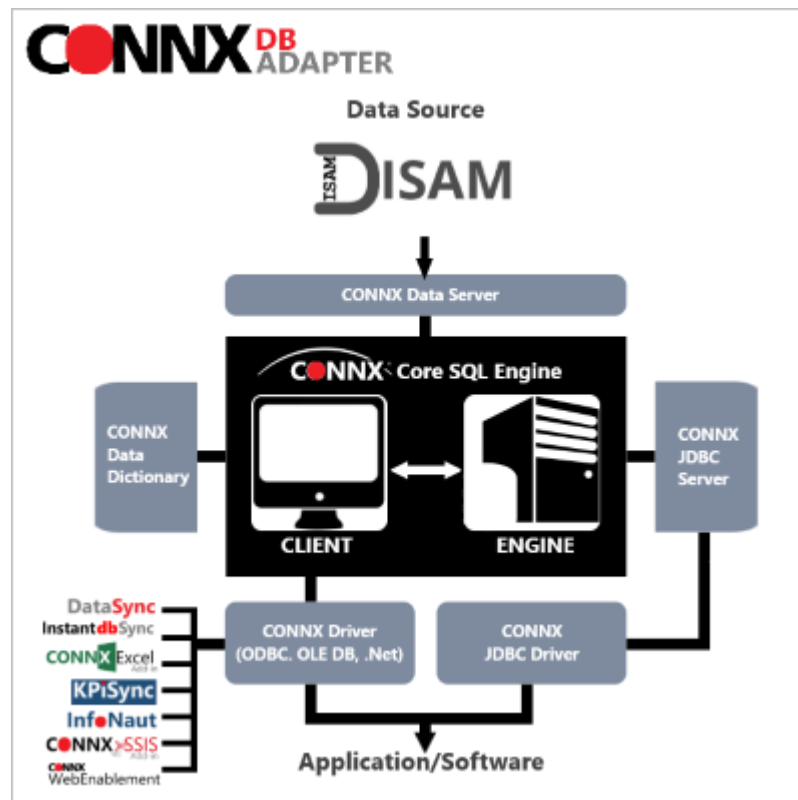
CONNX DB ADAPTER

Data Source

ISAM DISAM

CONNX Data Server

CONNX Core SQL Engine

CONNX Data Dictionary

CLIENT

ENGINE

CONNX JDBC Server

DataSync
InstantdbSync
CONNX Excel Add-in
KPiSync
InfoNaut
CONNX SSIS Add-in
CONNX WebEnablement

CONNX Driver (ODBC. OLE DB, .Net)

CONNX JDBC Driver

Application/Software